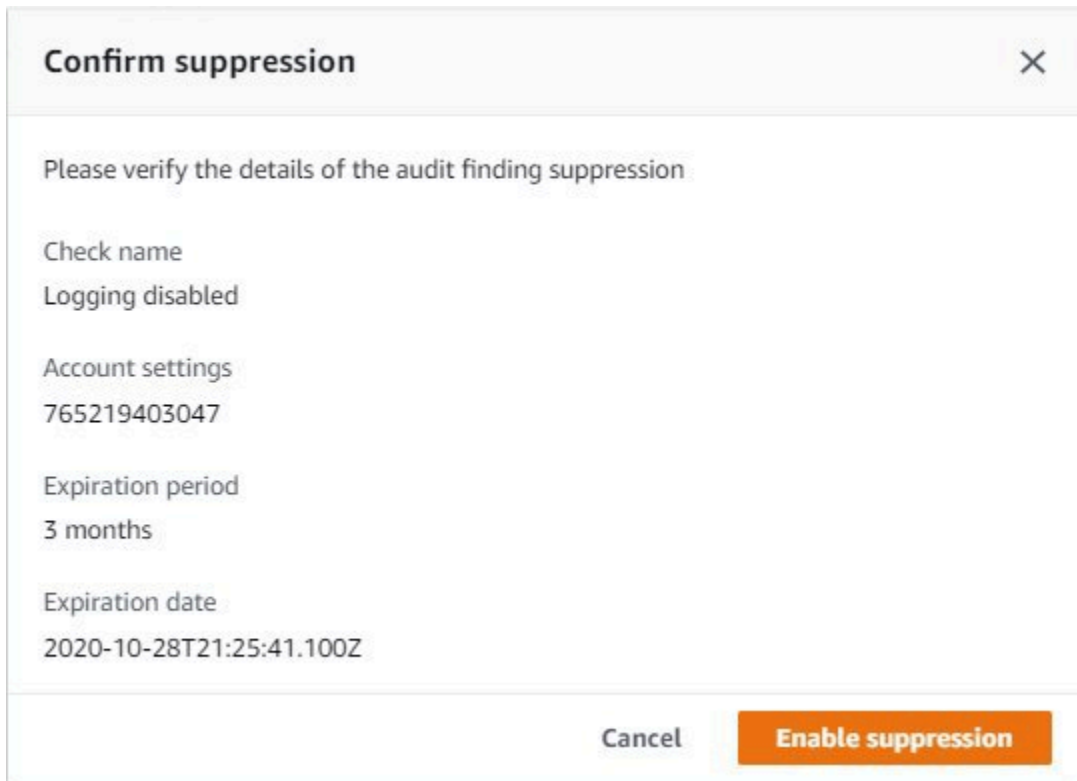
Confirm suppression

×

Please verify the details of the audit finding suppression

Check name

Logging disabled

Account settings

765219403047

Expiration period

3 months

Expiration date

2020-10-28T21:25:41.100Z

Cancel

Enable suppression